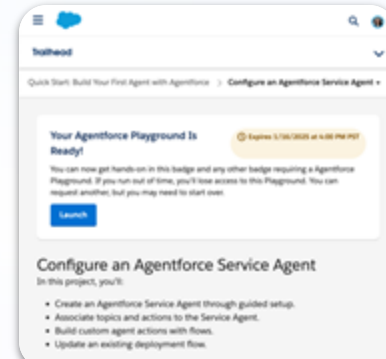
Trailhead

Quick Start: Build Your First Agent with Agentforce > Configure an Agentforce Service Agent

Your Agentforce Playground Is Ready!

Expires 1/16/2025 at 4:08 PM PST

You can now get hands-on in this badge and any other badge requiring a Agentforce Playground. If you run out of time, you'll lose access to this Playground. You can request another, but you may need to start over.

Launch

Configure an Agentforce Service Agent

In this project, you'll:

- Create an Agentforce Service Agent through guided setup.
- Associate topics and actions to the Service Agent.
- Build custom agent actions with flows.
- Update an existing deployment flow.